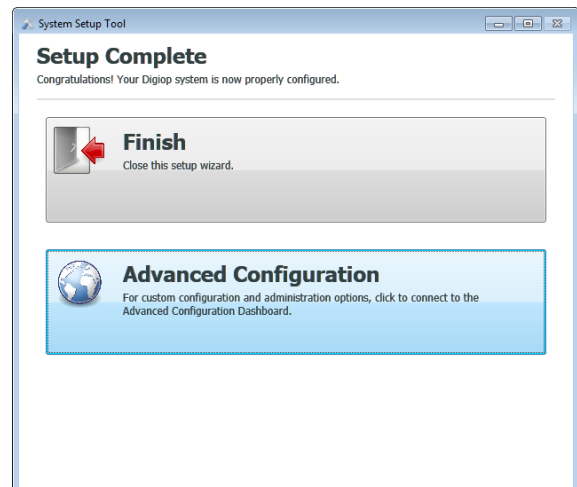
System Setup Tool

Setup Complete
Congratulations! Your Digiop system is now properly configured.

Finish
Close this setup wizard.

Advanced Configuration
For custom configuration and administration options, click to connect to the Advanced Configuration Dashboard.